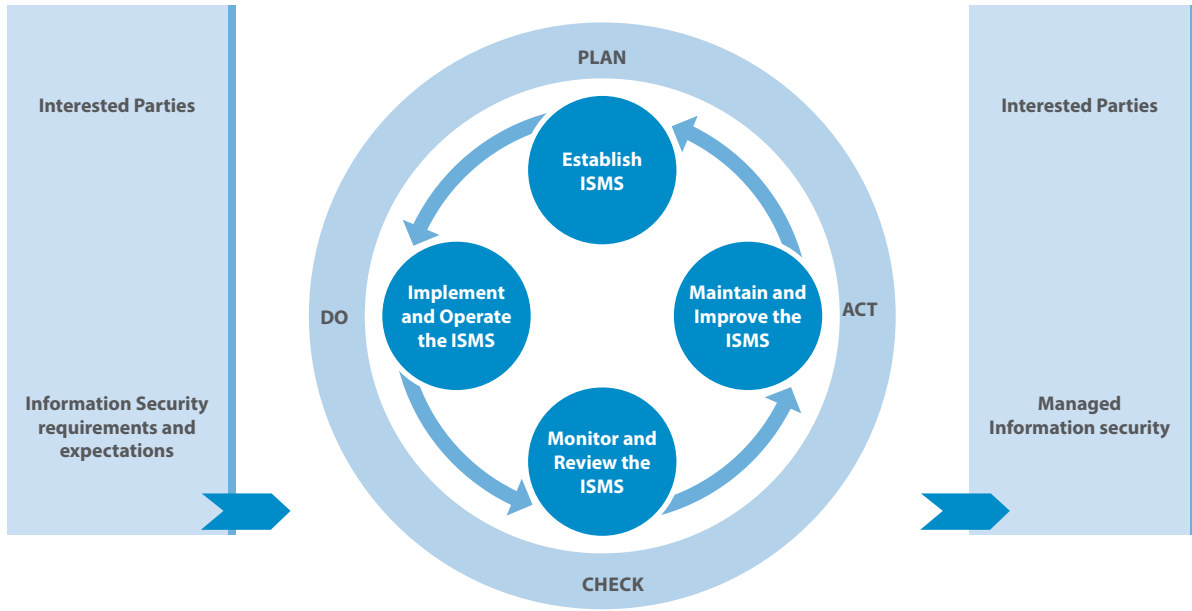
Interested Parties

Information Security requirements and expectations

PLAN

Establish ISMS

DO

Implement and Operate the ISMS

Maintain and Improve the ISMS

ACT

Monitor and Review the ISMS

CHECK

Interested Parties

Managed Information security